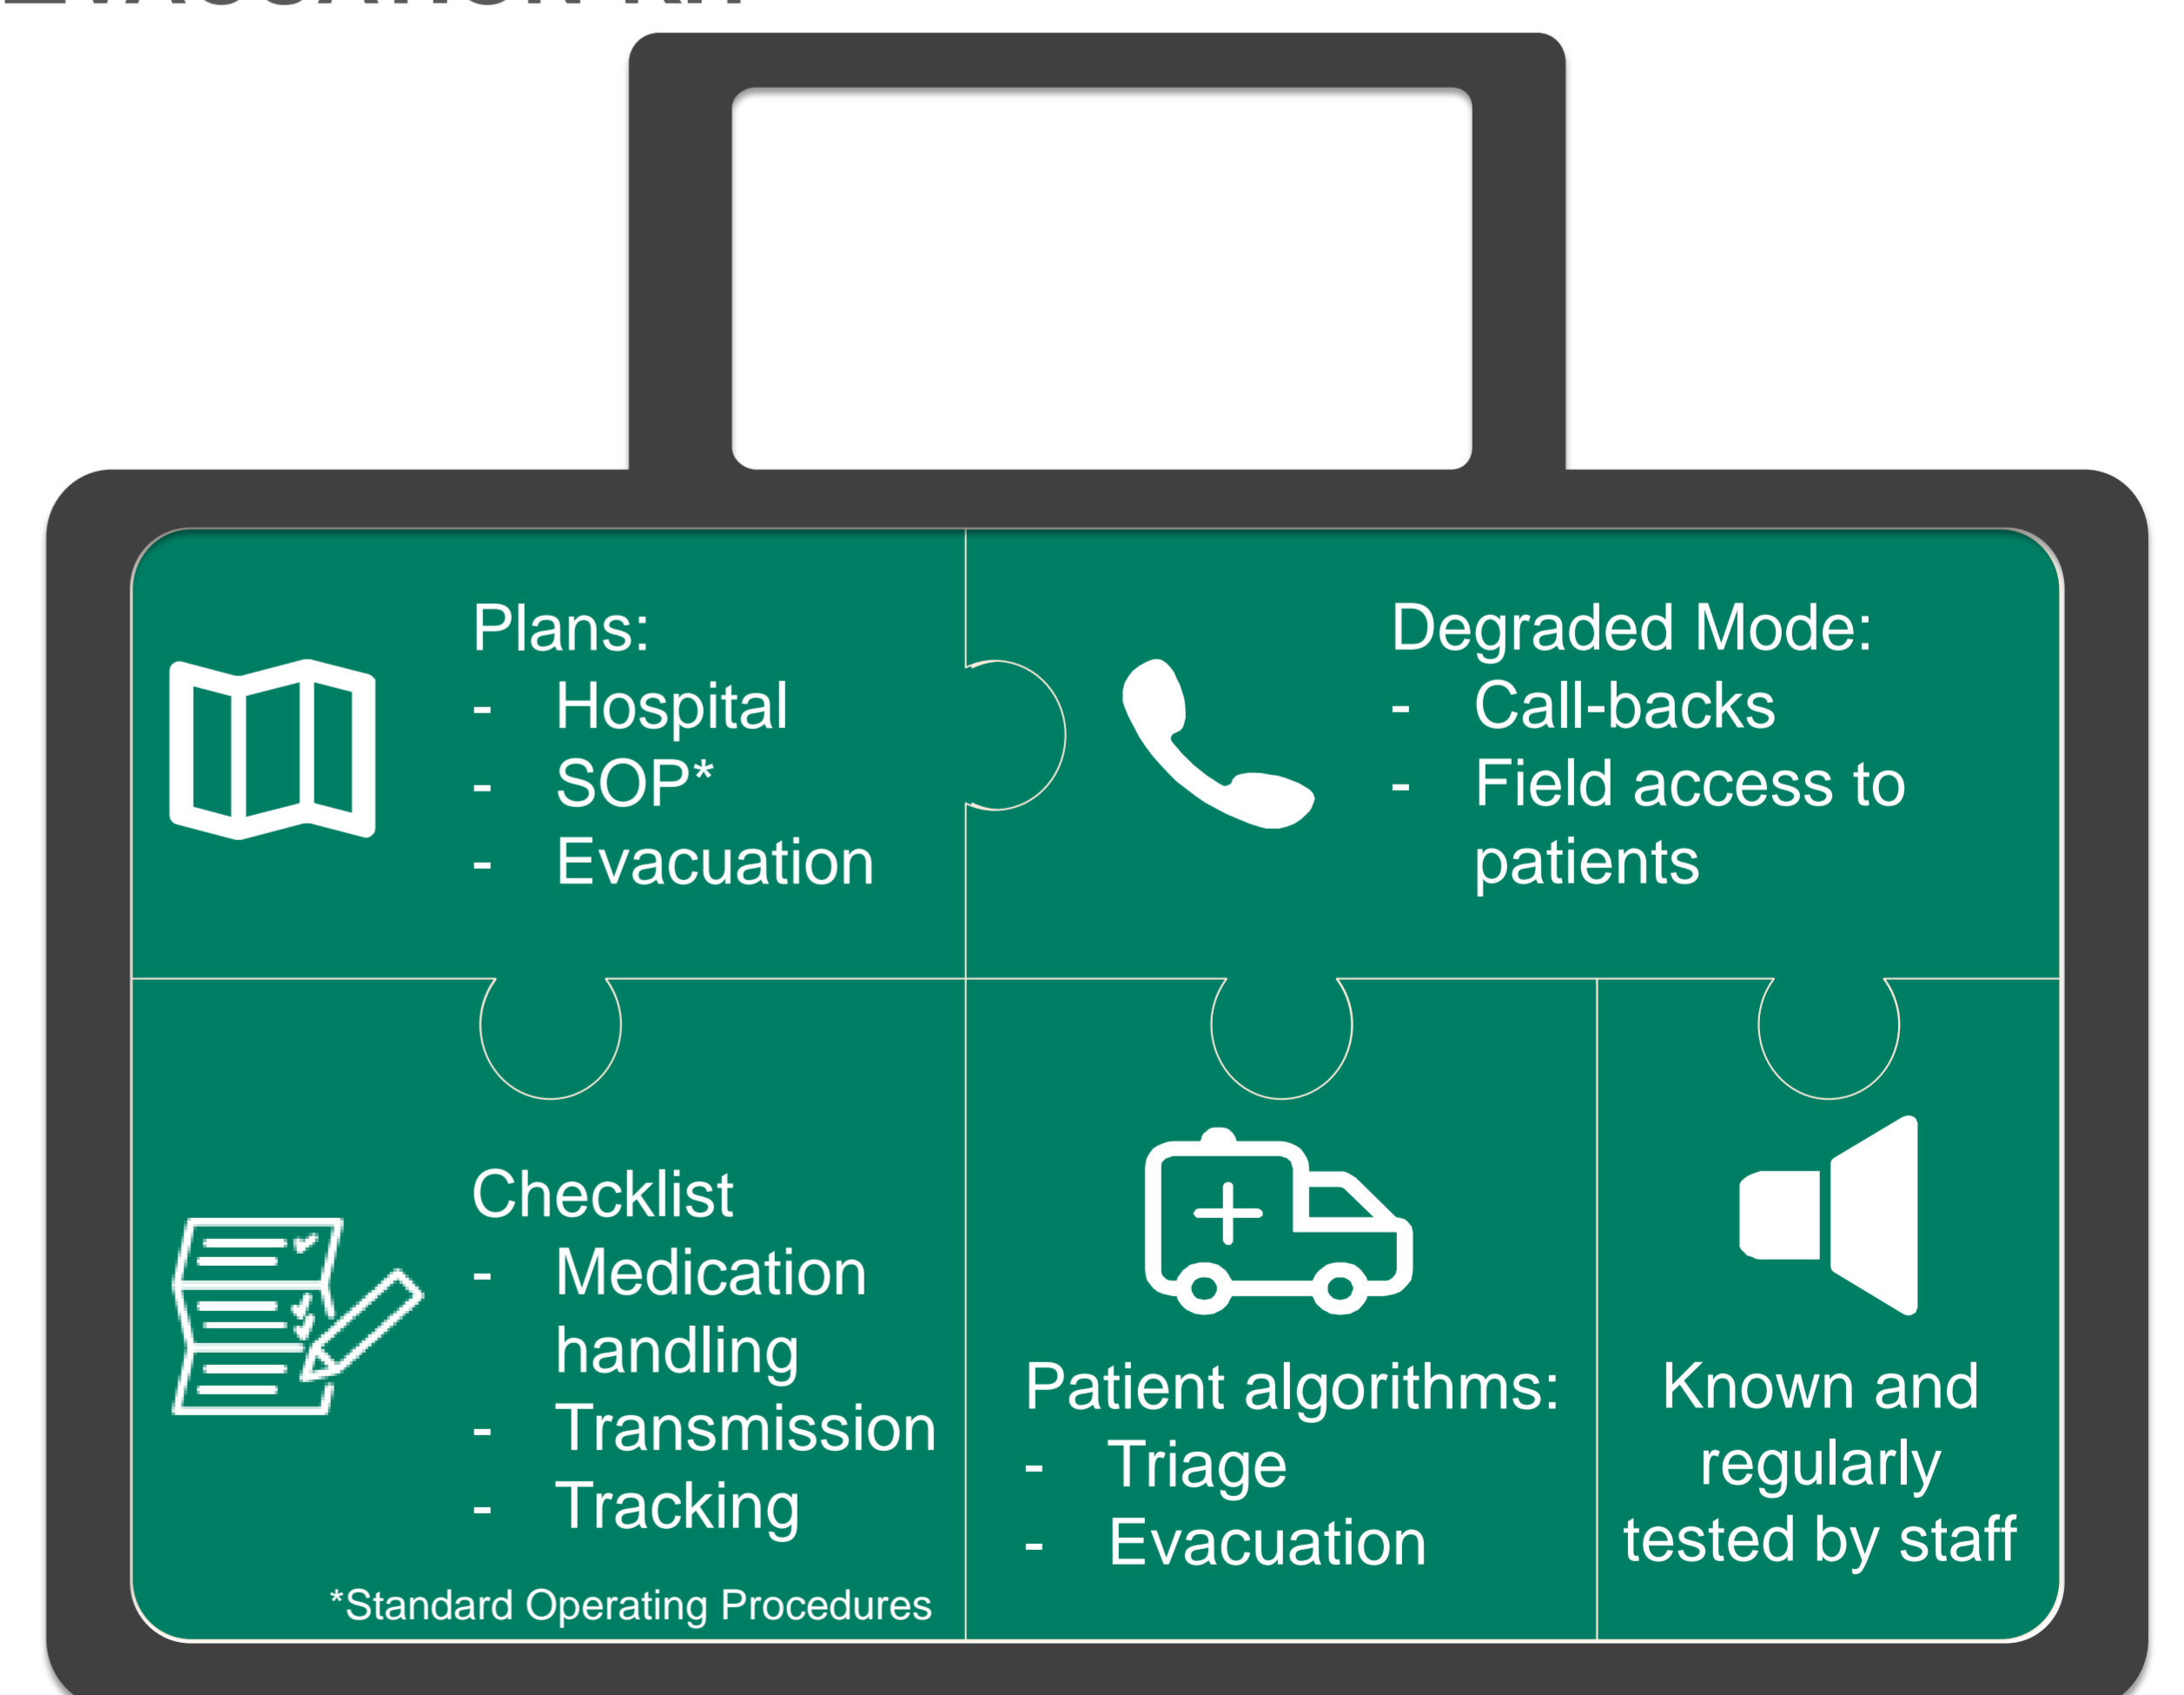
Plans:
- Hospital
- SOP*
- Evacuation

Degraded Mode:
- Call-backs
- Field access to patients

Checklist
- Medication handling
- Transmission
- Tracking

Patient algorithms:
- Triage
- Evacuation

Known and regularly tested by staff

*Standard Operating Procedures